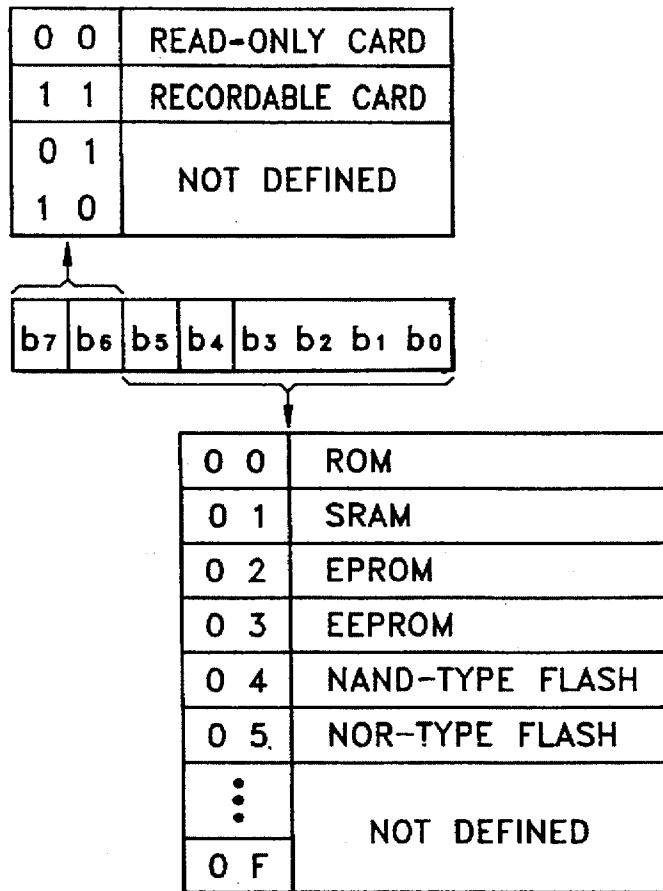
| 0 0 | READ-ONLY CARD |
|---|---|
| 1 1 | RECORDABLE CARD |
| 0 1<br>1 0 | NOT DEFINED |

| $b_7$ | $b_6$ | $b_5$ | $b_4$ | $b_3$ $b_2$ $b_1$ $b_0$ |
|---|---|---|---|---|

| 0 0 | ROM |
|---|---|
| 0 1 | SRAM |
| 0 2 | EPROM |
| 0 3 | EEPROM |
| 0 4 | NAND-TYPE FLASH |
| 0 5 | NOR-TYPE FLASH |
| ⋮<br>0 F | NOT DEFINED |